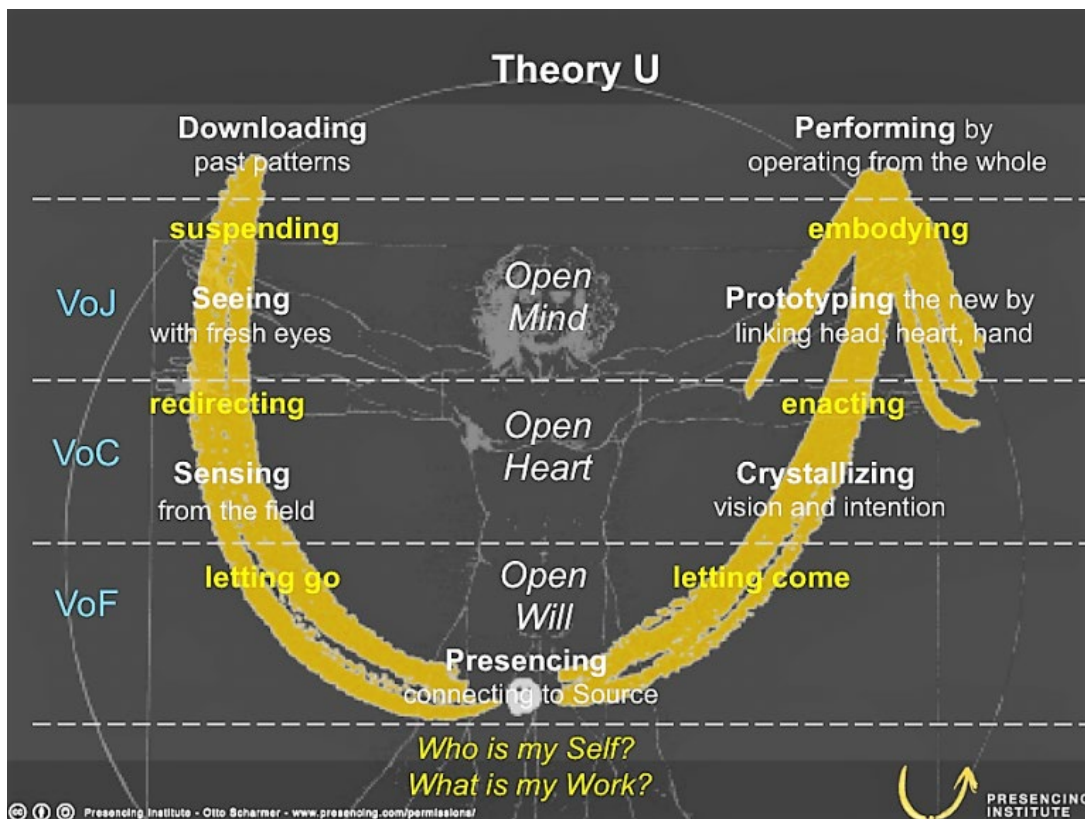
Theory U

Downloading
past patterns

Performing by
operating from the whole

suspending

embodying

VoJ

Seeing
with fresh eyes

Open
Mind

Prototyping the new by
linking head, heart, hand

redirecting

enacting

VoC

Sensing
from the field

Open
Heart

Crystallizing
vision and intention

VoF

letting go

Open
Will

letting come

Presencing
connecting to Source

Who is my Self?
What is my Work?

Presencing Institute - Otto Scharmer - www.presencing.com/permissions/

PRESENCING
INSTITUTE